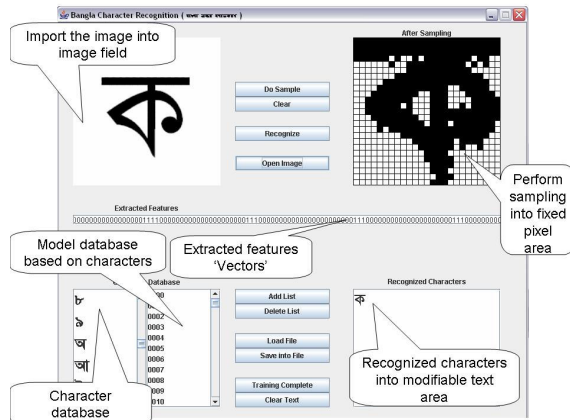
Bangla Character Recognition ( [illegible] )

Import the image into image field

ক

Do Sample

Clear

Recognize

Open Image

After Sampling

Perform sampling into fixed pixel area

Extracted Features

000000000000000001111000000000000000000011100000000000000000000001110000000000000000000001110000000

Model database based on characters

Extracted features 'Vectors'

Database

৮
৯
অ
আ

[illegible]0
0001
0002
0003
0004
0005
0006
0007
0008
0009
0010

Add List

Delete List

Load File

Save into File

Training Complete

Clear Text

Recognized Characters

ক

Recognized characters into modifiable text area

Character database